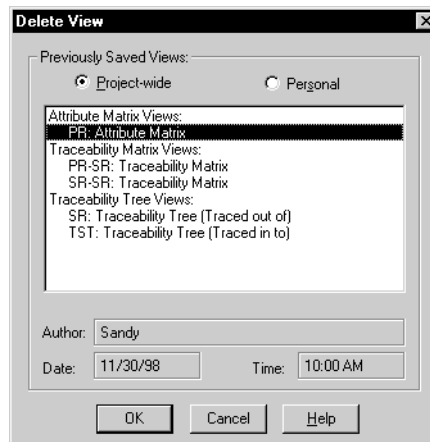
Delete View

Previously Saved Views:

Project-wide

Personal

Attribute Matrix Views:
PR: Attribute Matrix
Traceability Matrix Views:
PR-SR: Traceability Matrix
SR-SR: Traceability Matrix
Traceability Tree Views:
SR: Traceability Tree (Traced out of)
TST: Traceability Tree (Traced in to)

Author: Sandy

Date: 11/30/98

Time: 10:00 AM

OK

Cancel

Help